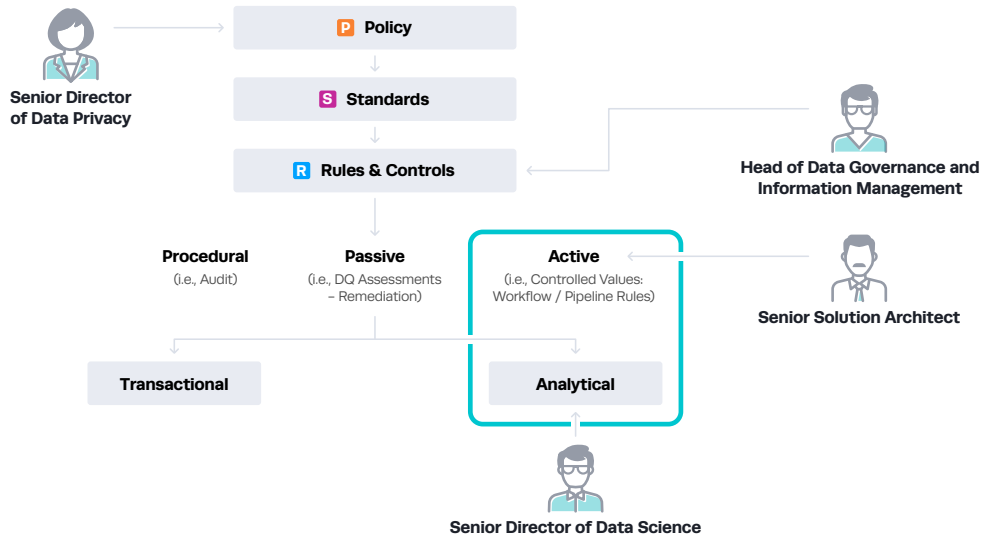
Senior Director of Data Privacy

P Policy

S Standards

R Rules & Controls

Head of Data Governance and Information Management

Procedural
(i.e., Audit)

Passive
(i.e., DQ Assessments – Remediation)

Active
(i.e., Controlled Values: Workflow / Pipeline Rules)

Senior Solution Architect

Transactional

Analytical

Senior Director of Data Science